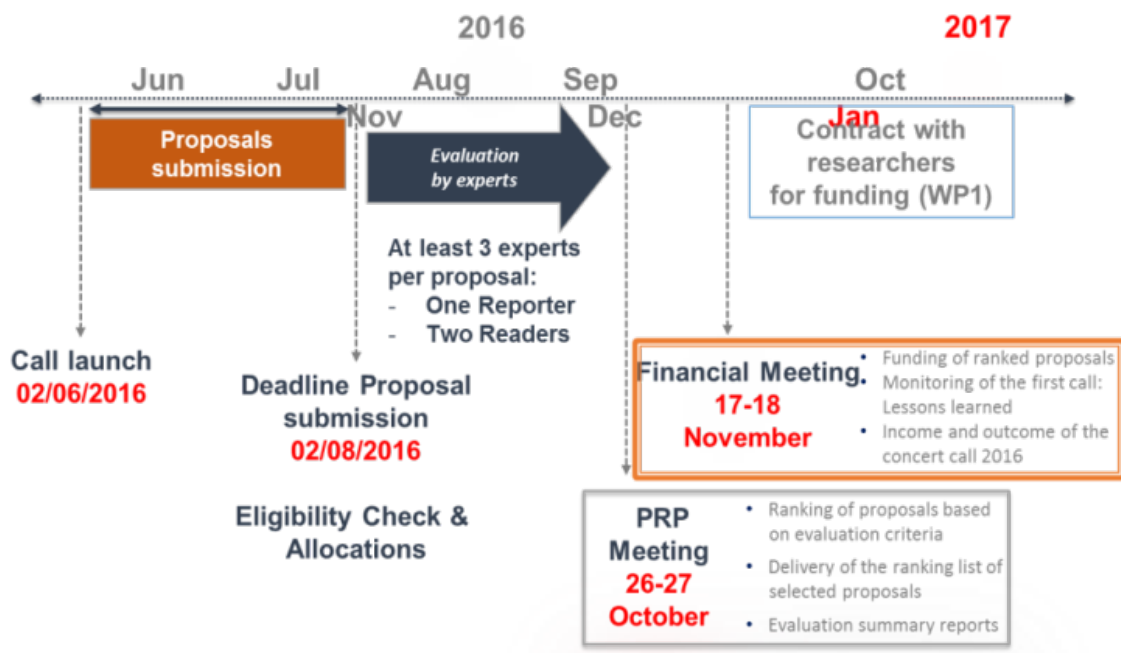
2016

2017

Jun

Jul

Aug

Sep

Oct

Nov

Dec

Jan

Proposals submission

Evaluation by experts

Contract with researchers for funding (WP1)

At least 3 experts per proposal:
- One Reporter
- Two Readers

Call launch
02/06/2016

Deadline Proposal submission
02/08/2016

Eligibility Check & Allocations

Financial Meeting
17-18 November

• Funding of ranked proposals
• Monitoring of the first call: Lessons learned
• Income and outcome of the concert call 2016

PRP Meeting
26-27 October

• Ranking of proposals based on evaluation criteria
• Delivery of the ranking list of selected proposals
• Evaluation summary reports